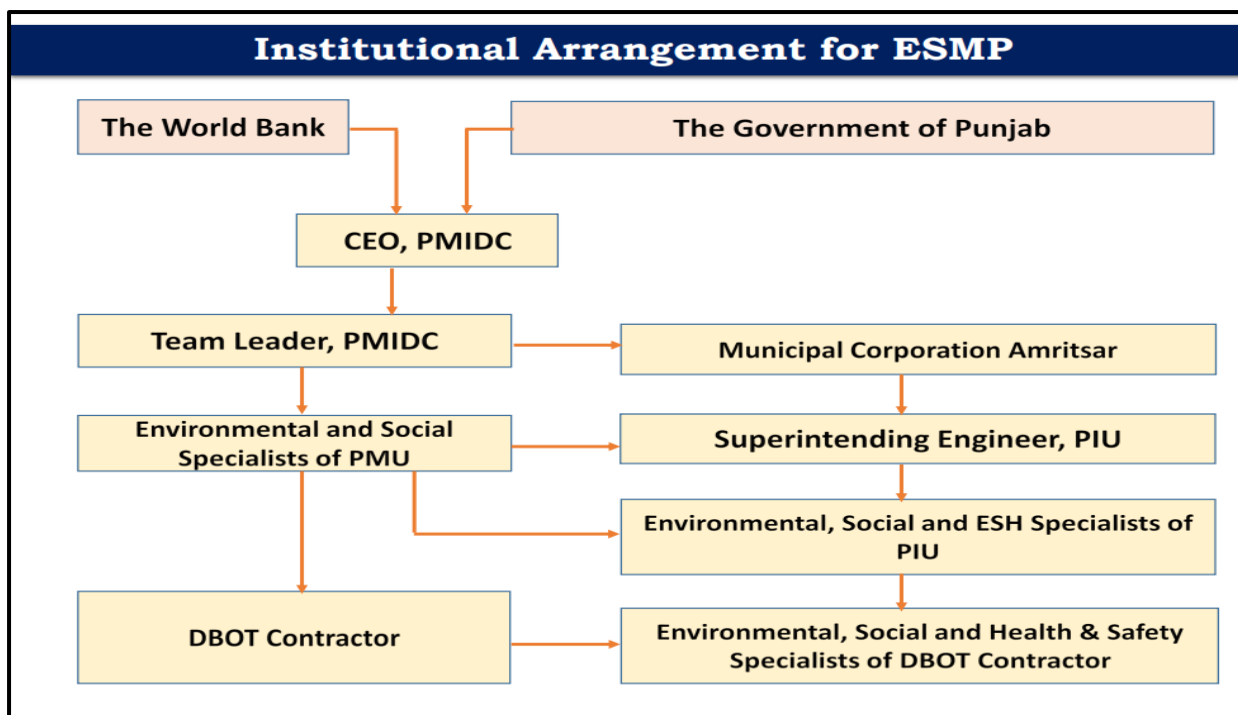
Institutional Arrangement for ESMP

The World Bank

The Government of Punjab

CEO, PMIDC

Team Leader, PMIDC

Municipal Corporation Amritsar

Environmental and Social Specialists of PMU

Superintending Engineer, PIU

Environmental, Social and ESH Specialists of PIU

DBOT Contractor

Environmental, Social and Health & Safety Specialists of DBOT Contractor